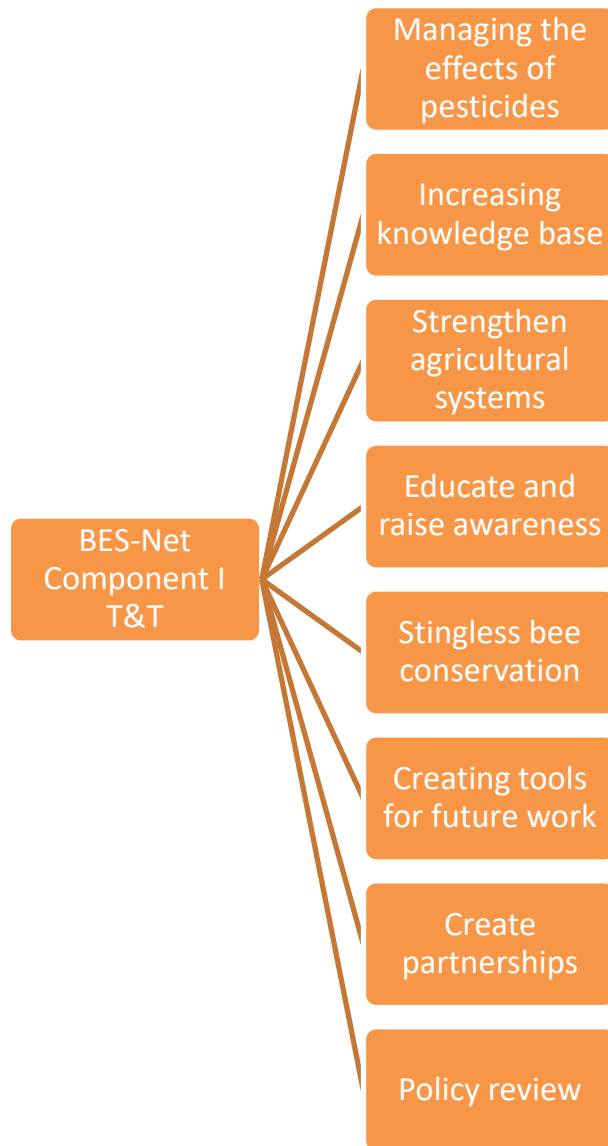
BES-Net Component I T&T

Managing the effects of pesticides

Increasing knowledge base

Strengthen agricultural systems

Educate and raise awareness

Stingless bee conservation

Creating tools for future work

Create partnerships

Policy review